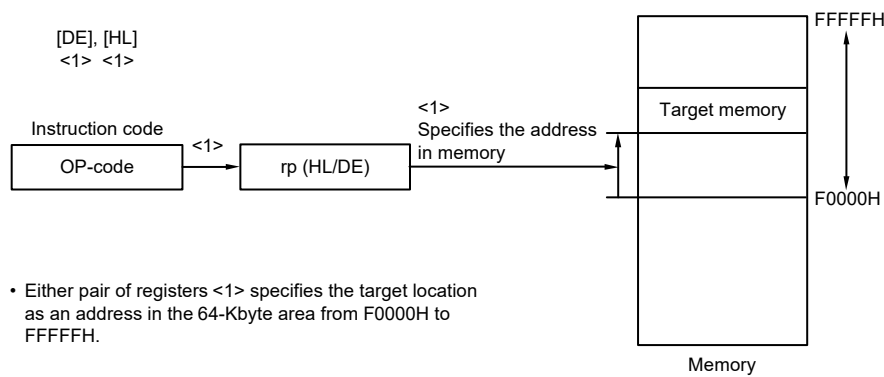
[DE], [HL]
<1> <1>

Instruction code

OP-code

<1>

rp (HL/DE)

<1>
Specifies the address in memory

FFFFFH

Target memory

F0000H

Memory

• Either pair of registers <1> specifies the target location as an address in the 64-Kbyte area from F0000H to FFFFFH.